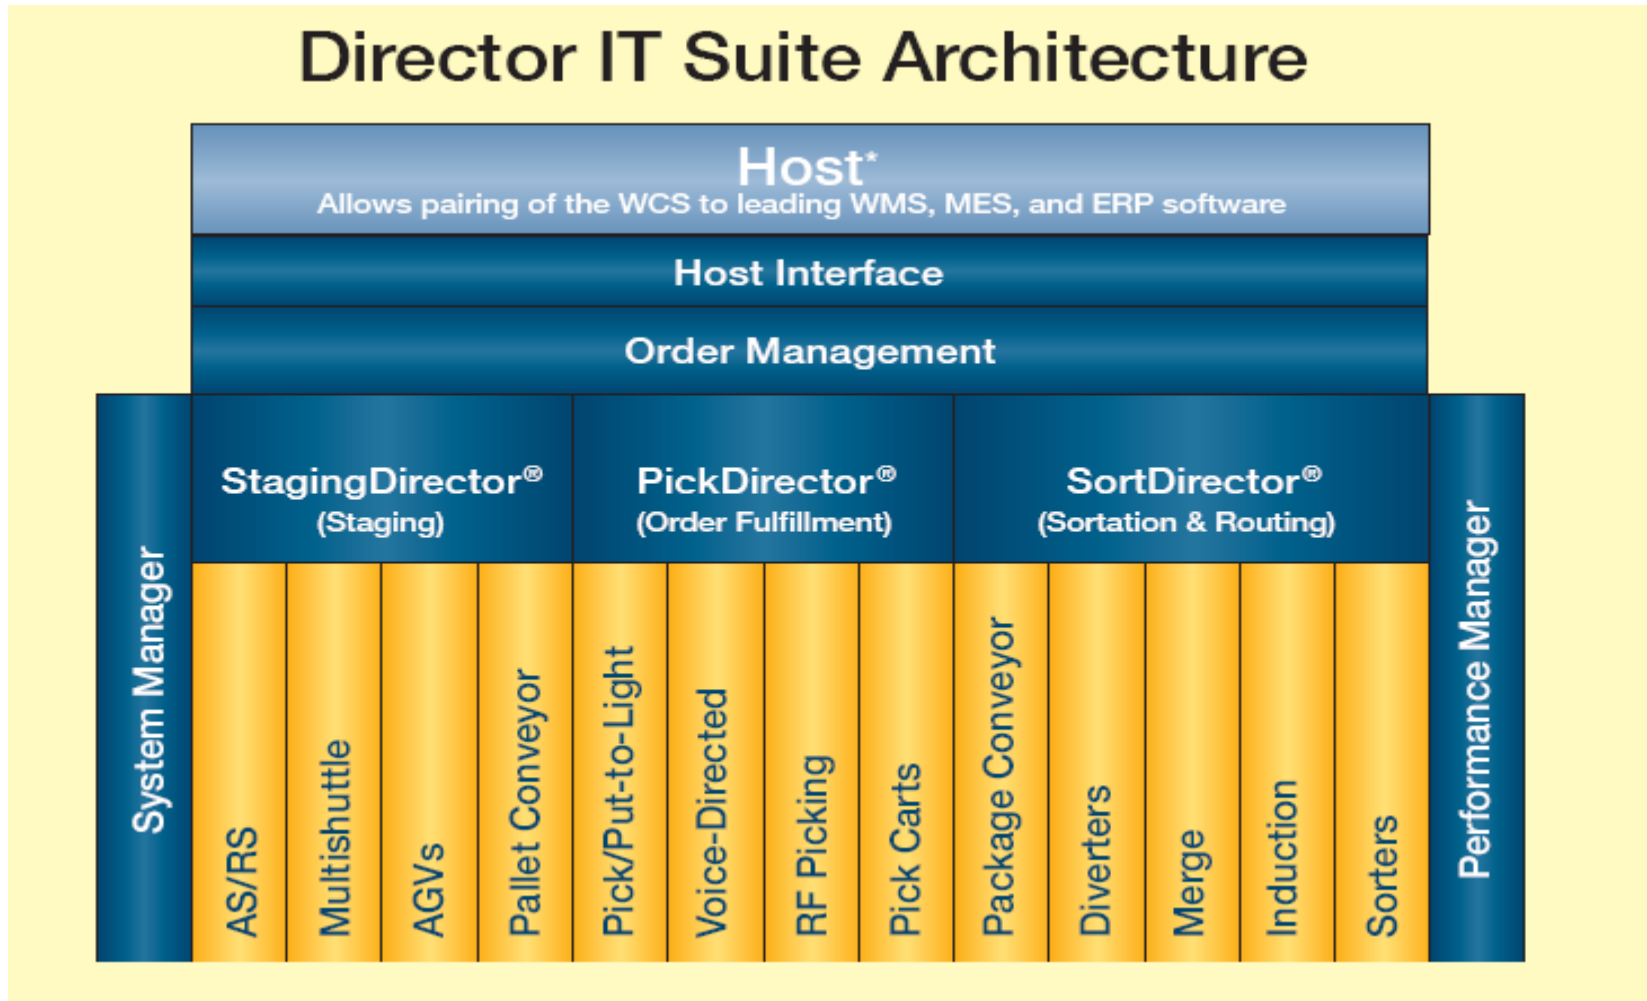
Director IT Suite Architecture

Host*
Allows pairing of the WCS to leading WMS, MES, and ERP software

Host Interface

Order Management

System Manager

StagingDirector®
(Staging)

AS/RS
Multishuttle
AGVs
Pallet Conveyor

PickDirector®
(Order Fulfillment)

Pick/Put-to-Light
Voice-Directed
RF Picking
Pick Carts

SortDirector®
(Sortation & Routing)

Package Conveyor
Diverters
Merge
Induction
Sorters

Performance Manager